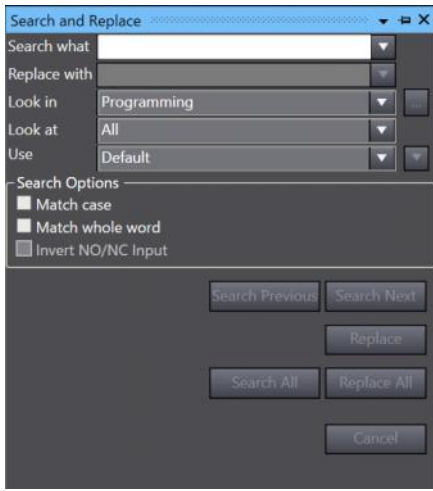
Search and Replace

Search what

Replace with

Look in Programming

Look at All

Use Default

Search Options

Match case

Match whole word

Invert NO/NC Input

Search Previous Search Next

Replace

Search All Replace All

Cancel